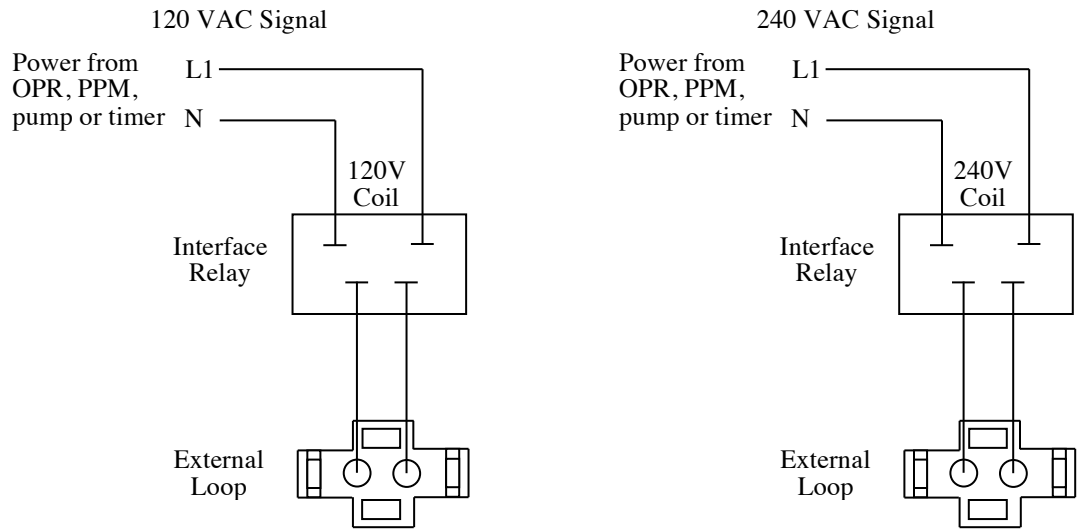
120 VAC Signal

Power from OPR, PPM, pump or timer

L1

N

120V Coil

Interface Relay

External Loop

240 VAC Signal

Power from OPR, PPM, pump or timer

L1

N

240V Coil

Interface Relay

External Loop